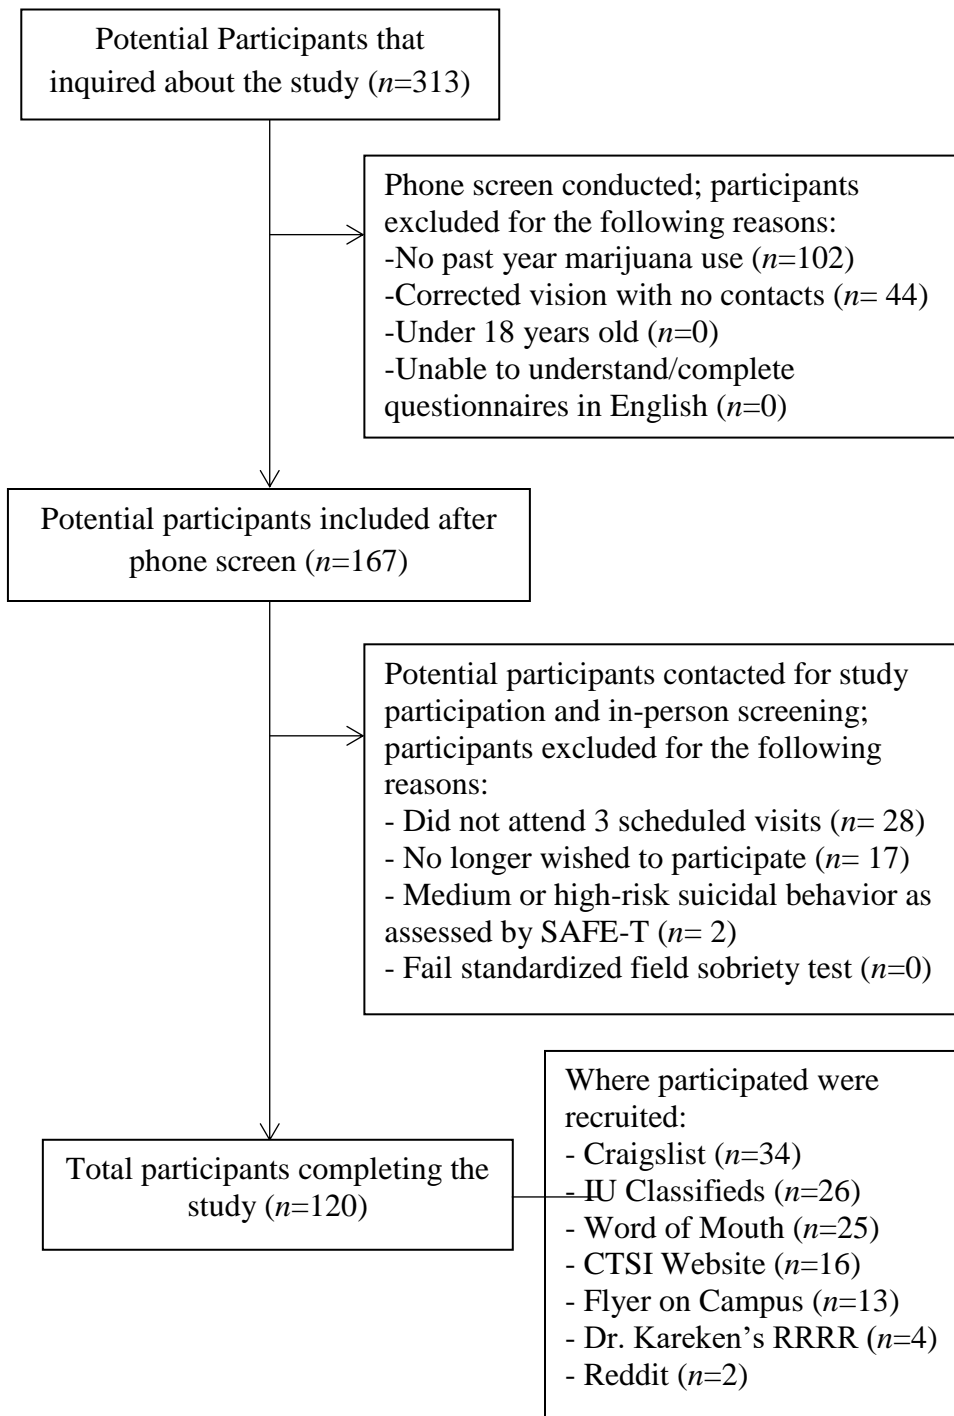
Potential Participants that inquired about the study (*n*=313)

Phone screen conducted; participants excluded for the following reasons:
-No past year marijuana use (*n*=102)
-Corrected vision with no contacts (*n*= 44)
-Under 18 years old (*n*=0)
-Unable to understand/complete questionnaires in English (*n*=0)

Potential participants included after phone screen (*n*=167)

Potential participants contacted for study participation and in-person screening; participants excluded for the following reasons:
- Did not attend 3 scheduled visits (*n*= 28)
- No longer wished to participate (*n*= 17)
- Medium or high-risk suicidal behavior as assessed by SAFE-T (*n*= 2)
- Fail standardized field sobriety test (*n*=0)

Total participants completing the study (*n*=120)

Where participated were recruited:
- Craigslist (*n*=34)
- IU Classifieds (*n*=26)
- Word of Mouth (*n*=25)
- CTSI Website (*n*=16)
- Flyer on Campus (*n*=13)
- Dr. Kareken's RRRR (*n*=4)
- Reddit (*n*=2)